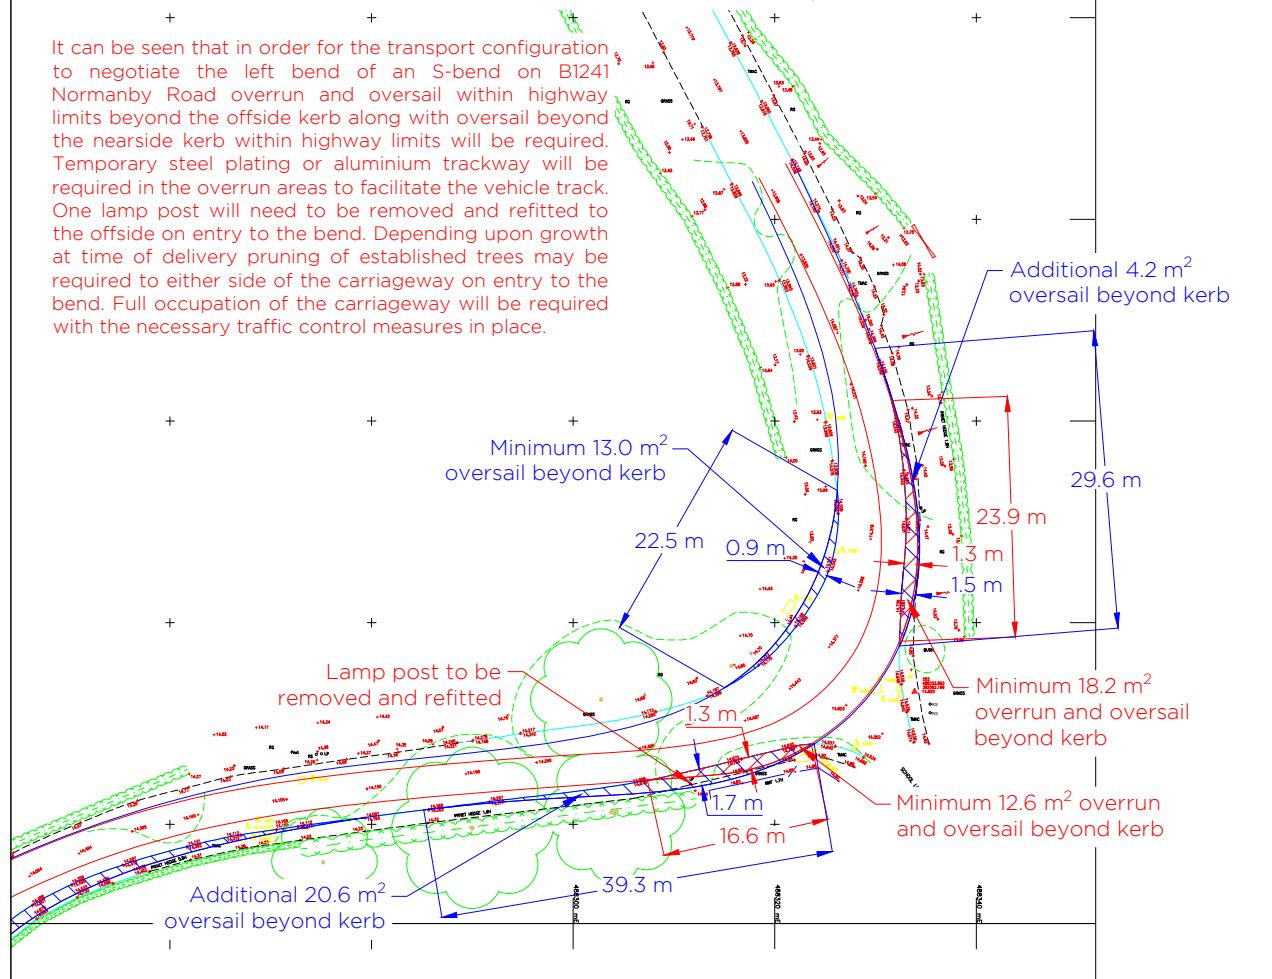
It can be seen that in order for the transport configuration to negotiate the left bend of an S-bend on B1241 Normanby Road overrun and oversail within highway limits beyond the offside kerb along with oversail beyond the nearside kerb within highway limits will be required. Temporary steel plating or aluminium trackway will be required in the overrun areas to facilitate the vehicle track. One lamp post will need to be removed and refitted to the offside on entry to the bend. Depending upon growth at time of delivery pruning of established trees may be required to either side of the carriageway on entry to the bend. Full occupation of the carriageway will be required with the necessary traffic control measures in place.

Additional 4.2 m$^2$ oversail beyond kerb

Minimum 13.0 m$^2$ oversail beyond kerb

29.6 m

23.9 m

22.5 m

0.9 m

1.3 m

1.5 m

Lamp post to be removed and refitted

Minimum 18.2 m$^2$ overrun and oversail beyond kerb

1.3 m

1.7 m

Minimum 12.6 m$^2$ overrun and oversail beyond kerb

16.6 m

39.3 m

Additional 20.6 m$^2$ oversail beyond kerb

486300 mE

486320 mE

486340 mE